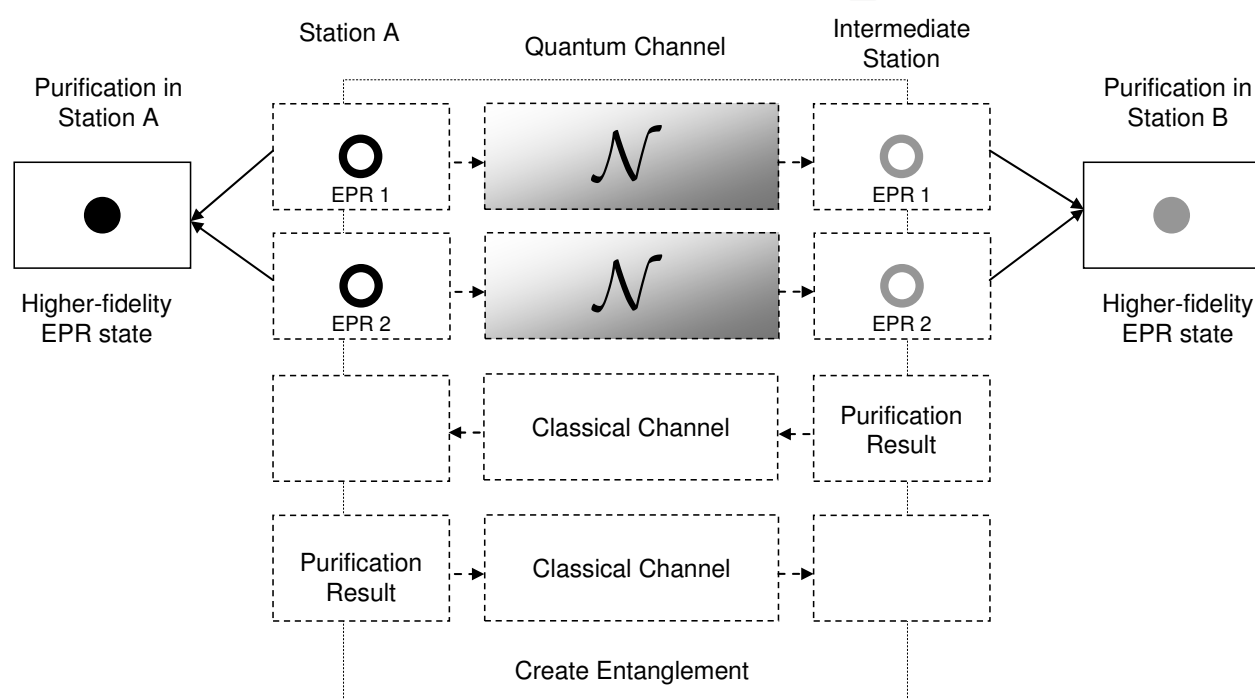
Station A

Quantum Channel

Intermediate Station

Purification in Station A

Purification in Station B

EPR 1

$\mathcal{N}$

EPR 1

EPR 2

$\mathcal{N}$

EPR 2

Higher-fidelity EPR state

Higher-fidelity EPR state

Classical Channel

Purification Result

Purification Result

Classical Channel

Create Entanglement